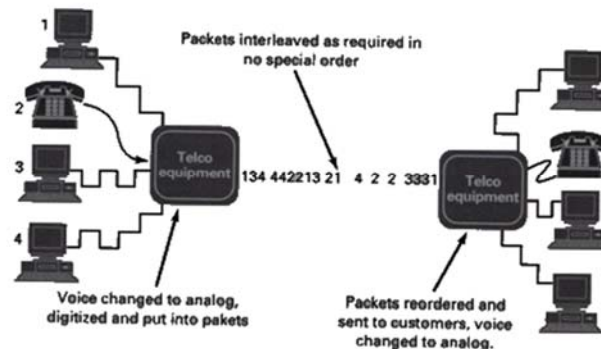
1

2

3

4

Packets interleaved as required in no special order

Telco equipment

134 442213 21 4 2 2 3331

Telco equipment

Voice changed to analog, digitized and put into pakets

Packets reordered and sent to customers, voice changed to analog.